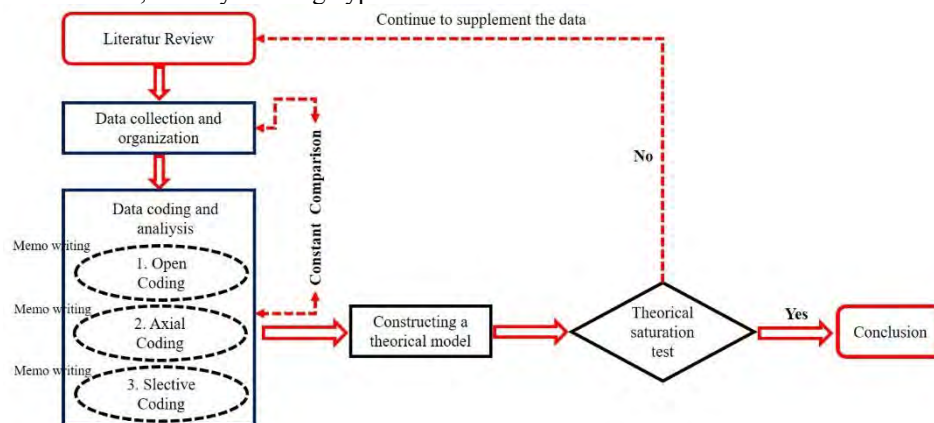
Continue to supplement the data

Literatur Review

Data collection and organization

Constant Comparison

Data coding and analiysis

Memo writing

1. Open Coding

Memo writing

2. Axial Coding

Memo writing

3. Slective Coding

Constructing a theorical model

No

Theorical saturation test

Yes

Conclusion